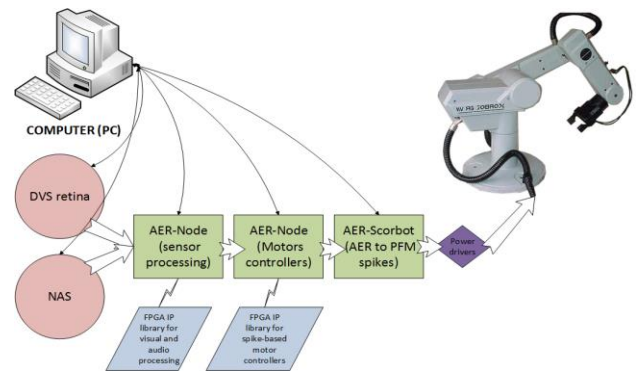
COMPUTER (PC)

DVS retina

NAS

AER-Node (sensor processing)

AER-Node (Motors controllers)

AER-Scorbot (AER to PFM spikes)

Power drivers

FPGA IP library for visual and audio processing

FPGA IP library for spike-based motor controllers

ER 3 ROBOT